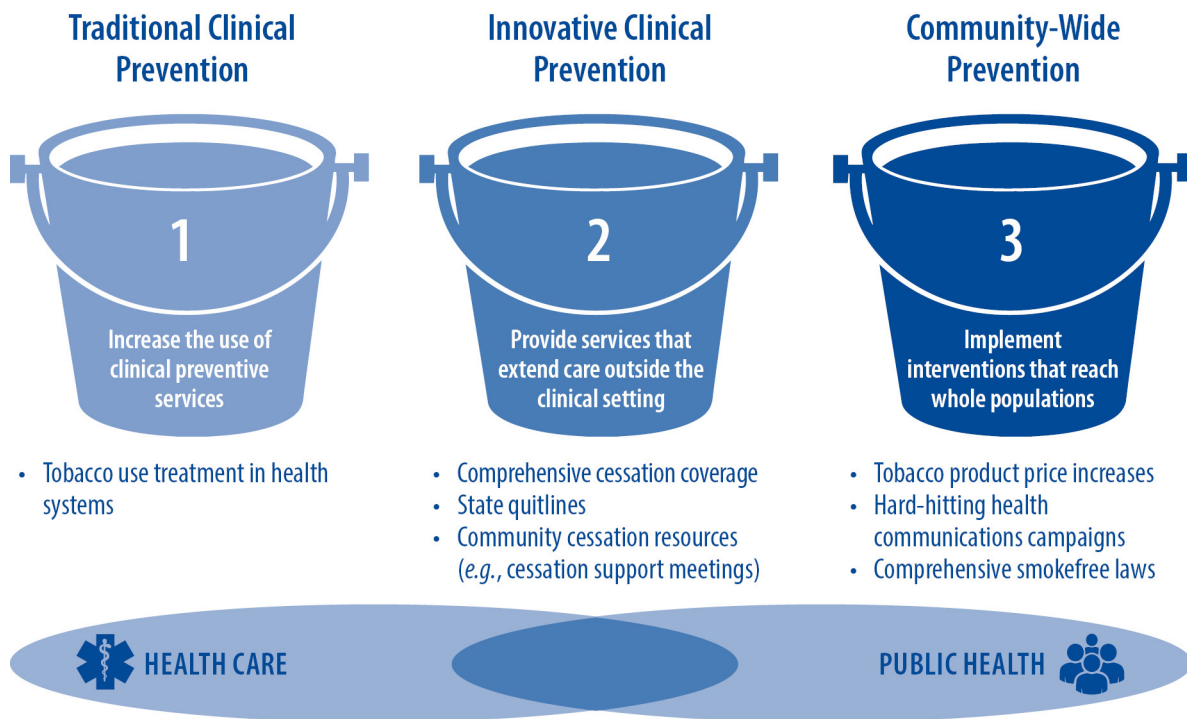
Traditional Clinical Prevention

1

Increase the use of clinical preventive services

• Tobacco use treatment in health systems

Innovative Clinical Prevention

2

Provide services that extend care outside the clinical setting

• Comprehensive cessation coverage
• State quitlines
• Community cessation resources (*e.g.*, cessation support meetings)

Community-Wide Prevention

3

Implement interventions that reach whole populations

• Tobacco product price increases
• Hard-hitting health communications campaigns
• Comprehensive smokefree laws

HEALTH CARE

PUBLIC HEALTH